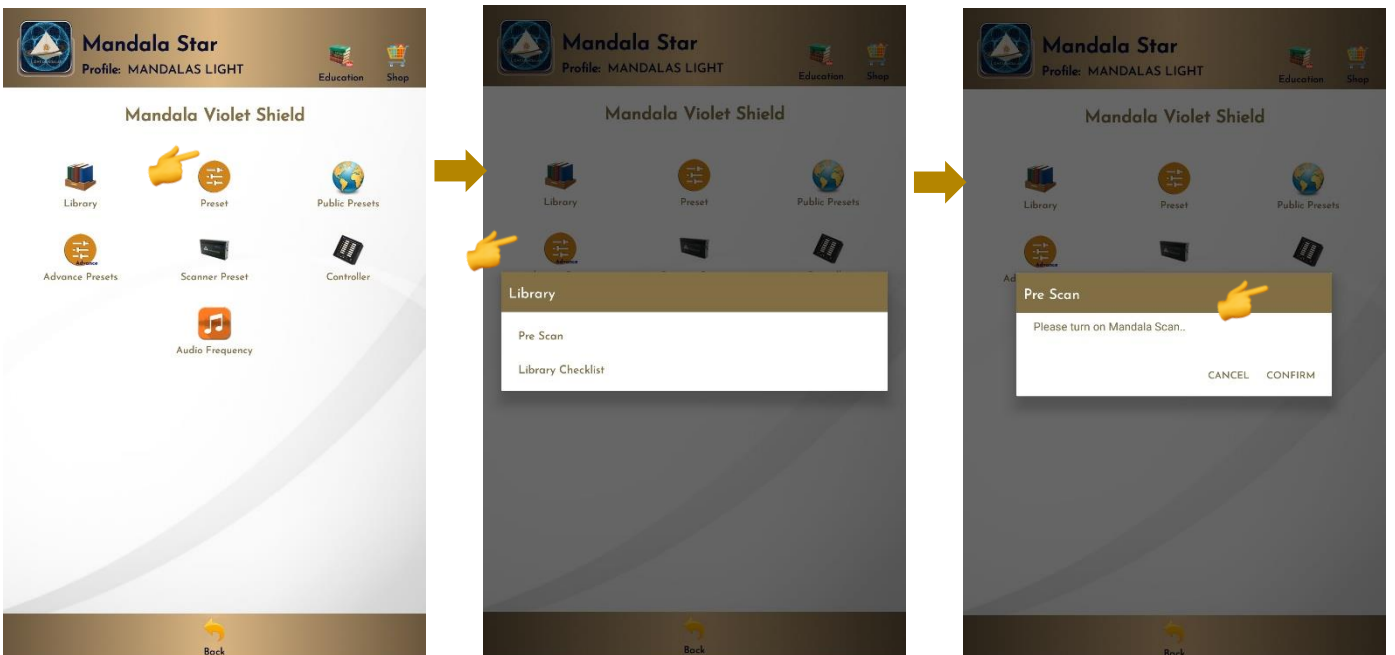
Mandala Star
Profile: MANDALAS LIGHT
Education Shop

Mandala Violet Shield

Library
Preset
Public Presets
Advance
Advance Presets
Scanner Preset
Controller
Audio Frequency

Back

Mandala Star
Profile: MANDALAS LIGHT
Education Shop

Mandala Violet Shield

Library
Preset
Public Presets
Advance

Library

Pre Scan

Library Checklist

Back

Mandala Star
Profile: MANDALAS LIGHT
Education Shop

Mandala Violet Shield

Library
Preset
Public Presets
Ad Advance

Pre Scan

Please turn on Mandala Scan..

CANCEL CONFIRM

Back